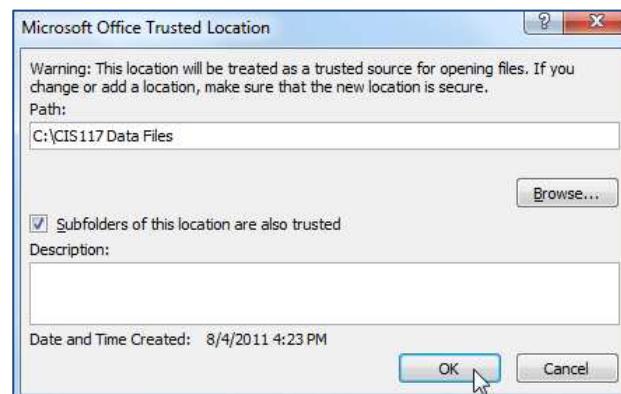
Microsoft Office Trusted Location

?

X

Warning: This location will be treated as a trusted source for opening files. If you change or add a location, make sure that the new location is secure.

Path:

C:\CIS117 Data Files

Browse...

Subfolders of this location are also trusted

Description:

Date and Time Created: 8/4/2011 4:23 PM

OK

Cancel